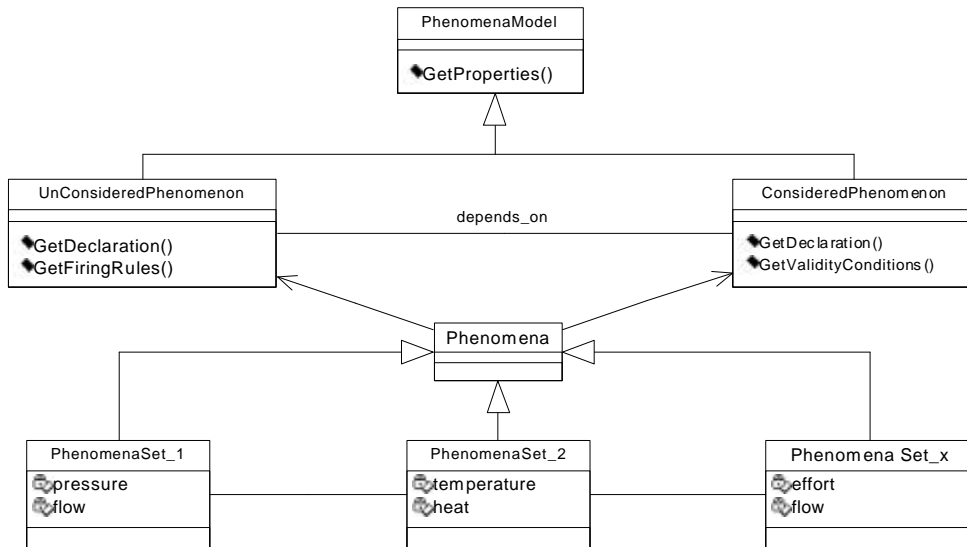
PhenomenaModel

GetProperties()

UnConsideredPhenomenon

GetDeclaration()
GetFiringRules()

depends_on

ConsideredPhenomenon

GetDeclaration()
GetValidityConditions()

Phenomena

PhenomenaSet_1
pressure
flow

PhenomenaSet_2
temperature
heat

Phenomena Set_x
effort
flow